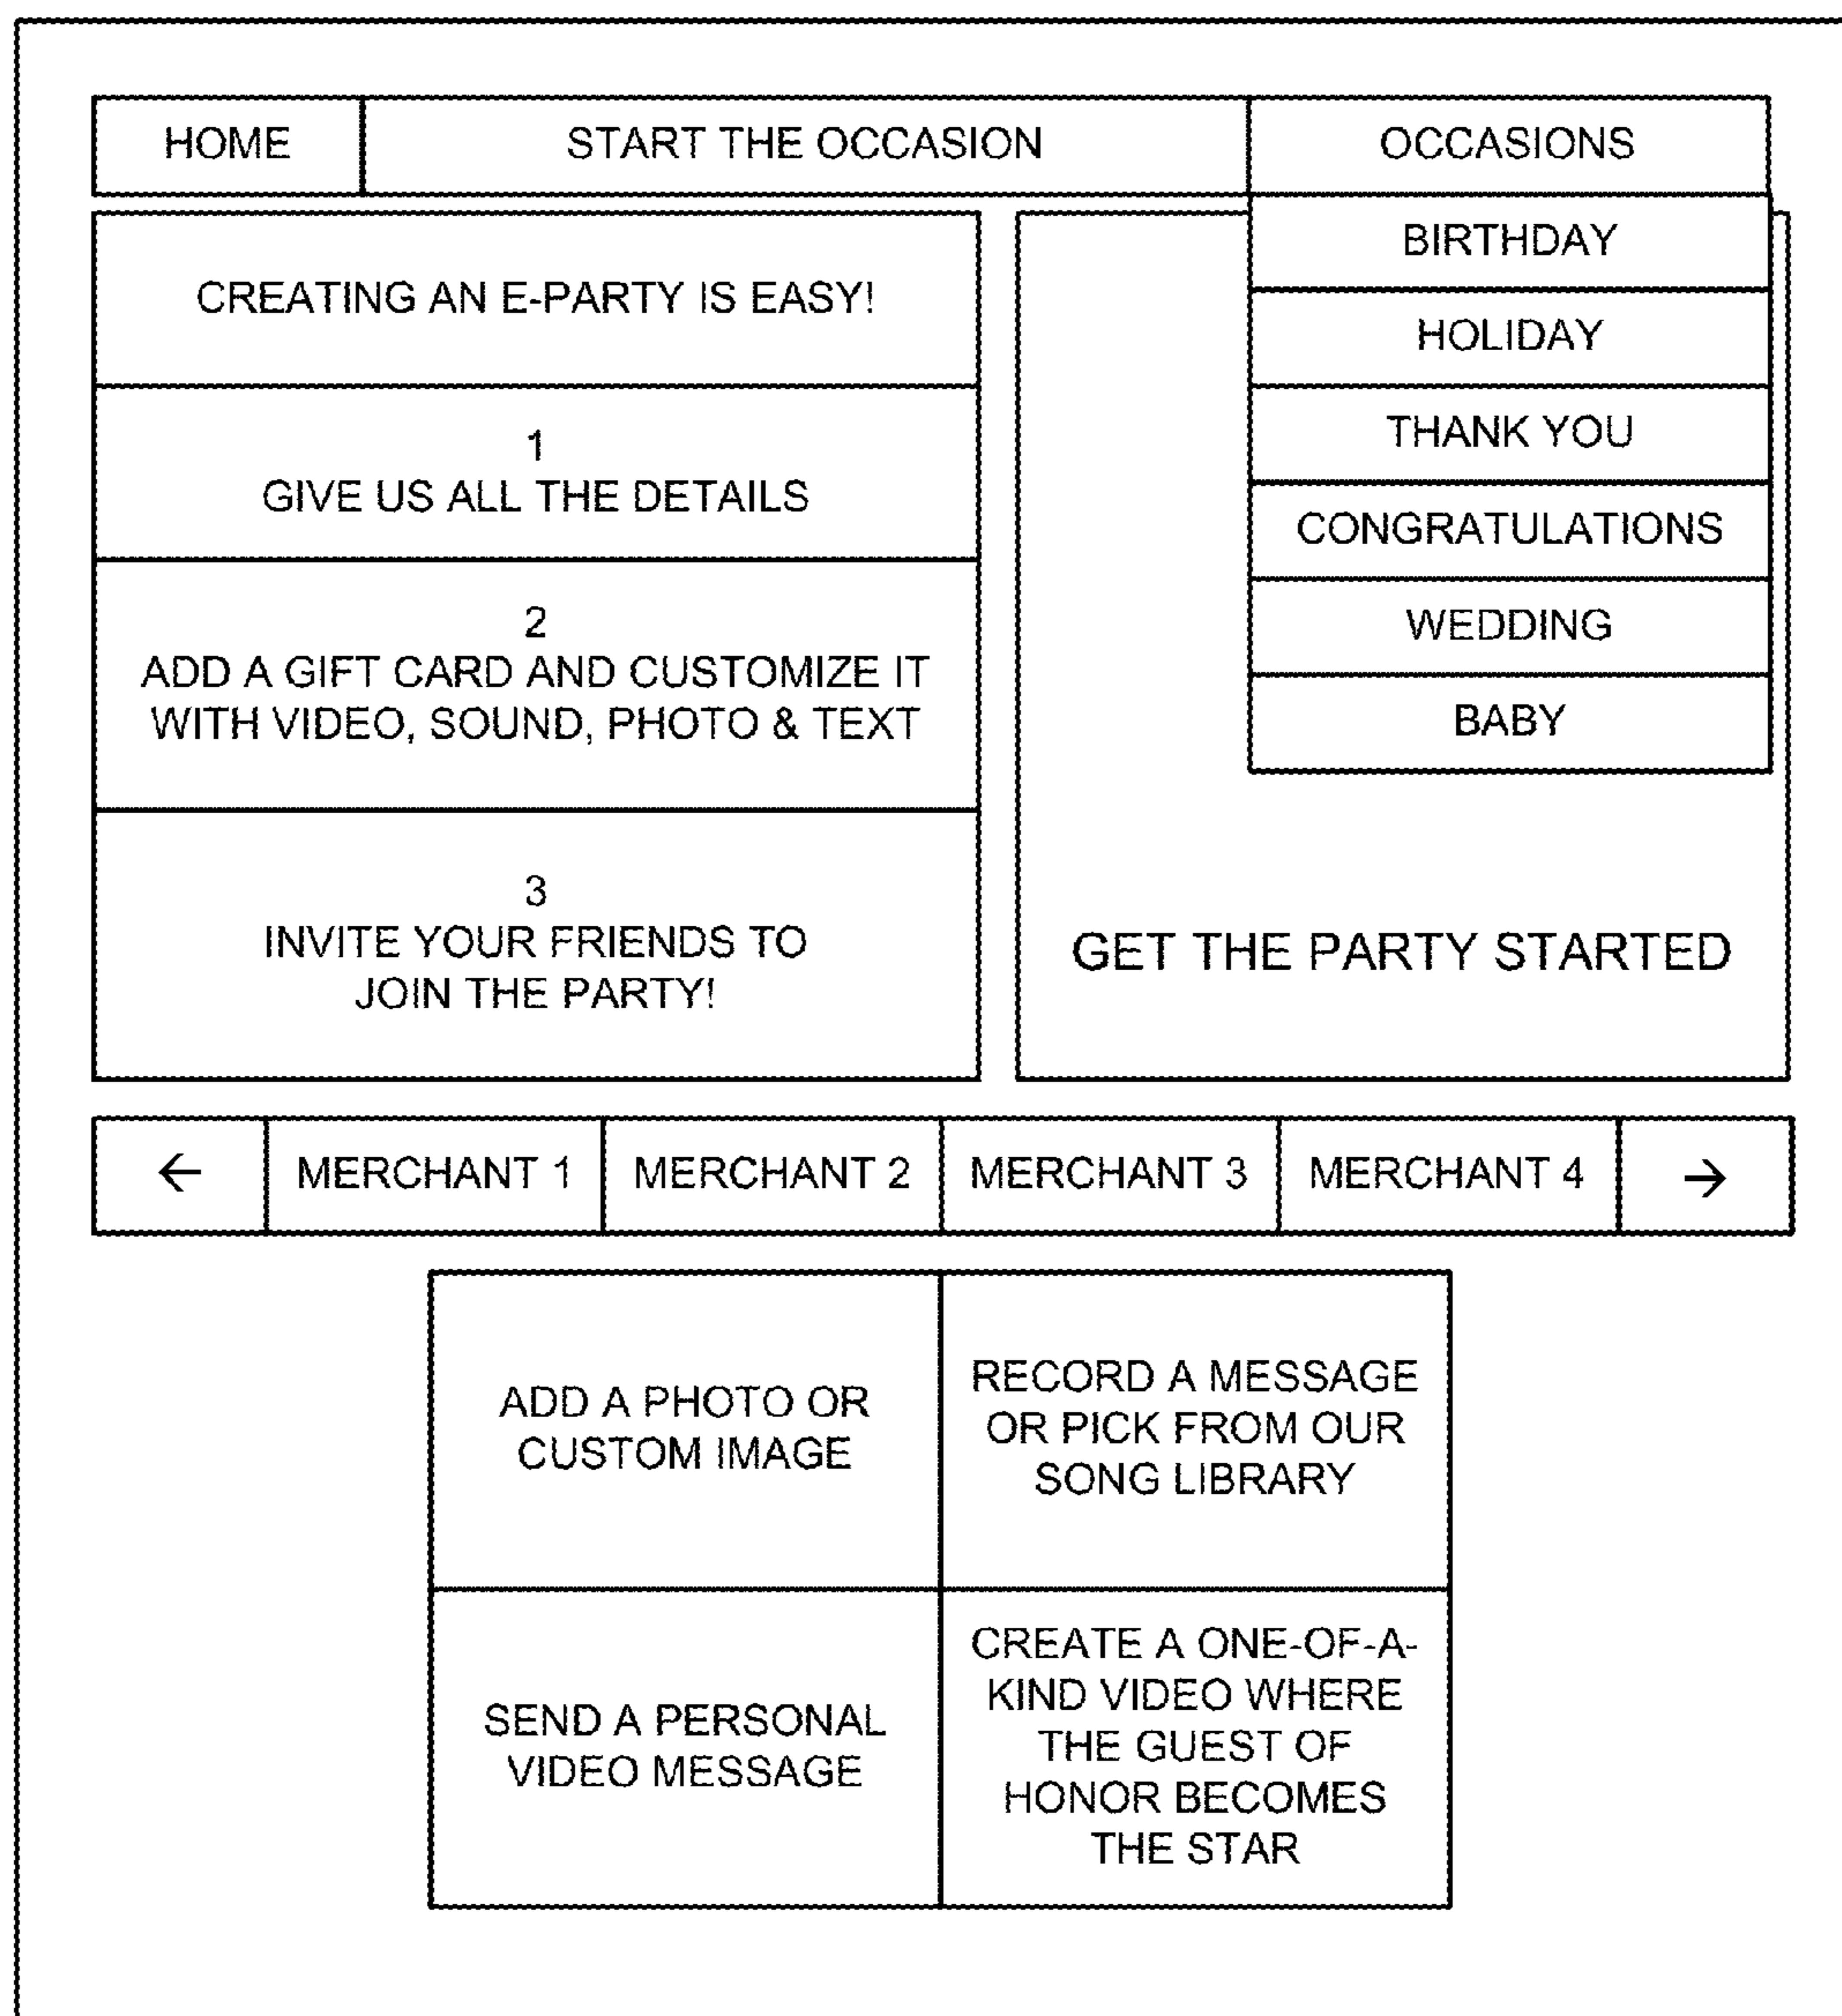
HOME

START THE OCCASION

OCCASIONS

BIRTHDAY

HOLIDAY

THANK YOU

CONGRATULATIONS

WEDDING

BABY

CREATING AN E-PARTY IS EASY!

1
GIVE US ALL THE DETAILS

2
ADD A GIFT CARD AND CUSTOMIZE IT WITH VIDEO, SOUND, PHOTO & TEXT

3
INVITE YOUR FRIENDS TO JOIN THE PARTY!

GET THE PARTY STARTED

| ← | MERCHANT 1 | MERCHANT 2 | MERCHANT 3 | MERCHANT 4 | → |
|---|---|---|---|---|---|

| ADD A PHOTO OR CUSTOM IMAGE | RECORD A MESSAGE OR PICK FROM OUR SONG LIBRARY |
|---|---|
| SEND A PERSONAL VIDEO MESSAGE | CREATE A ONE-OF-A-KIND VIDEO WHERE THE GUEST OF HONOR BECOMES THE STAR |